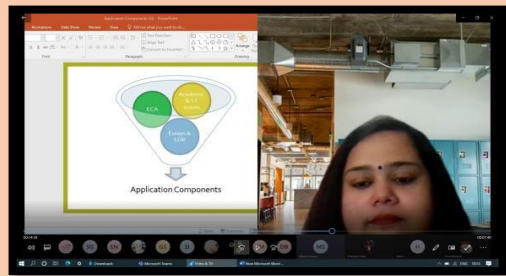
Application Components UG - PowerPoint

Animations Slide Show Review View Tell me what you want to do

Font Paragraph Drawing

ECA

Academic & LT scores

Essays & LOR

Application Components

00:04:35

00:07:40

MS

Microsoft Teams

Video & TV